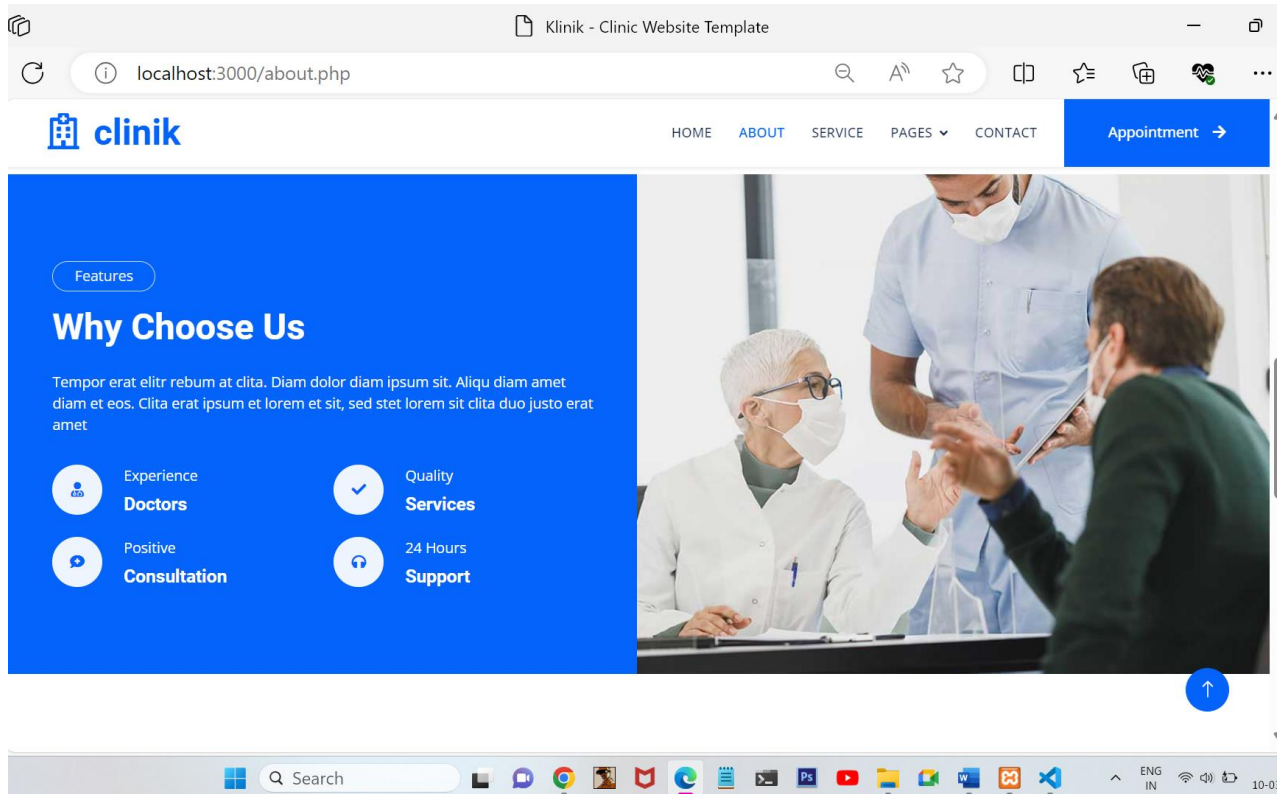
Klinik - Clinic Website Template

localhost:3000/about.php

clinik

HOME ABOUT SERVICE PAGES CONTACT

Appointment

Features

Why Choose Us

Tempor erat elitr rebum at clita. Diam dolor diam ipsum sit. Aliqu diam amet diam et eos. Clita erat ipsum et lorem et sit, sed stet lorem sit clita duo justo erat amet

Experience
Doctors

Quality
Services

Positive
Consultation

24 Hours
Support

Search

ENG
IN

10-0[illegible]